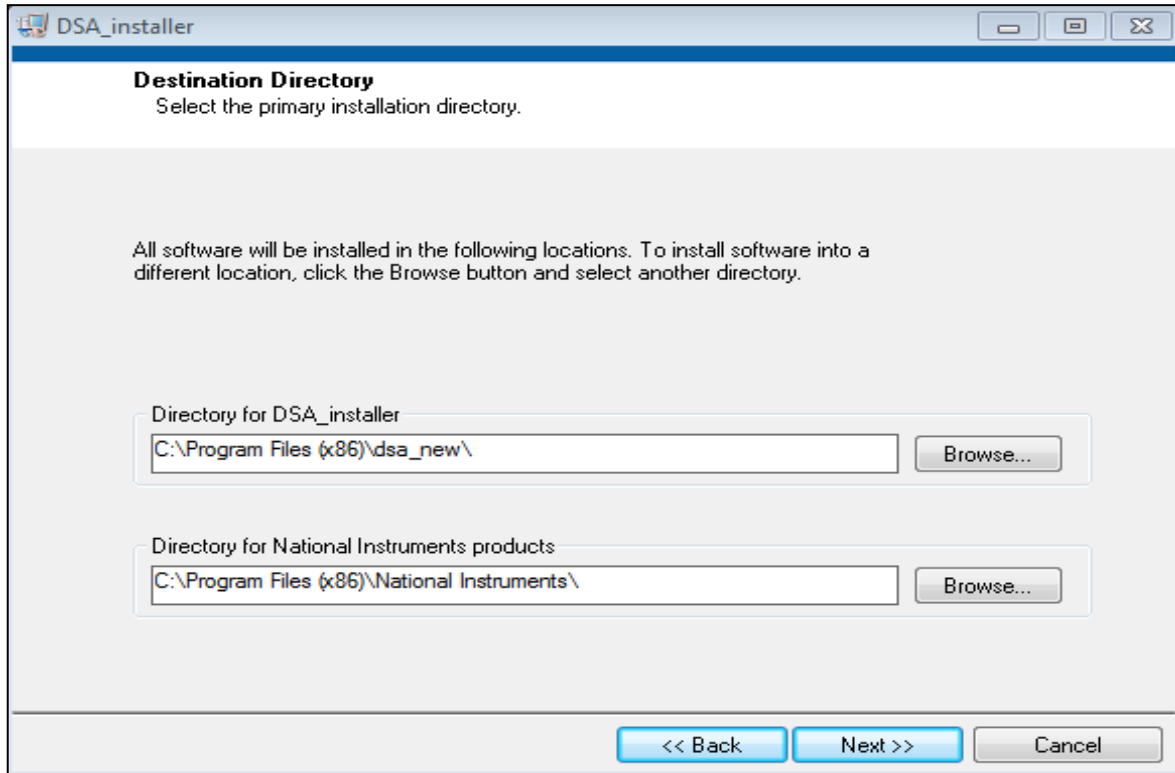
DSA_installer

Destination Directory
Select the primary installation directory.

All software will be installed in the following locations. To install software into a different location, click the Browse button and select another directory.

Directory for DSA_installer
C:\Program Files (x86)\dsa_new\
Browse...

Directory for National Instruments products
C:\Program Files (x86)\National Instruments\
Browse...

<< Back
Next >>
Cancel